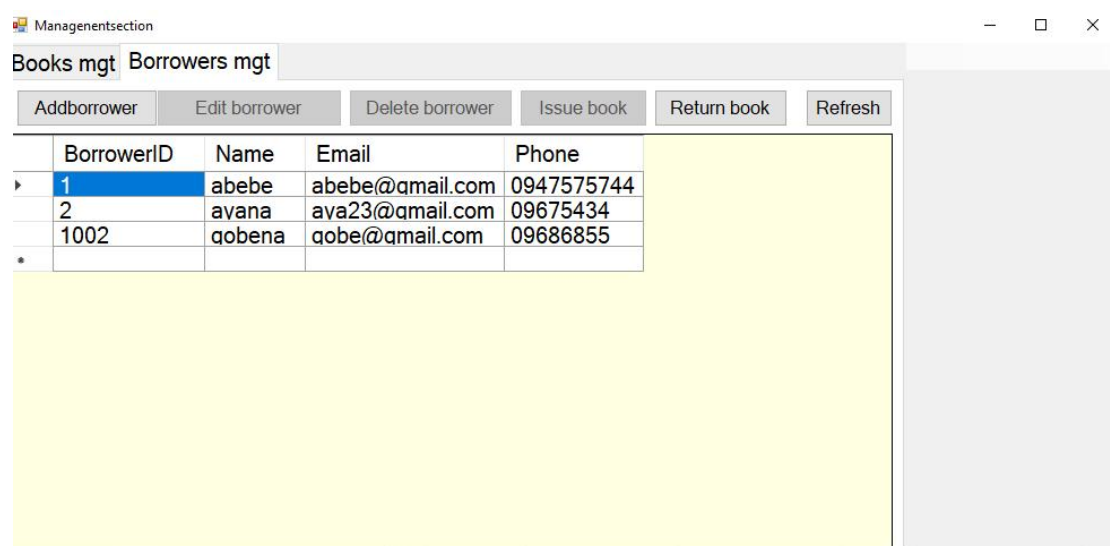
Managenentsection

Books mgt Borrowers mgt

Addborrower Edit borrower Delete borrower Issue book Return book Refresh

| BorrowerID | Name | Email | Phone |
|---|---|---|---|
| 1 | abebe | abebe@gmail.com | 0947575744 |
| 2 | ayana | aya23@gmail.com | 09675434 |
| 1002 | gobena | gobe@gmail.com | 09686855 |
| | | | |